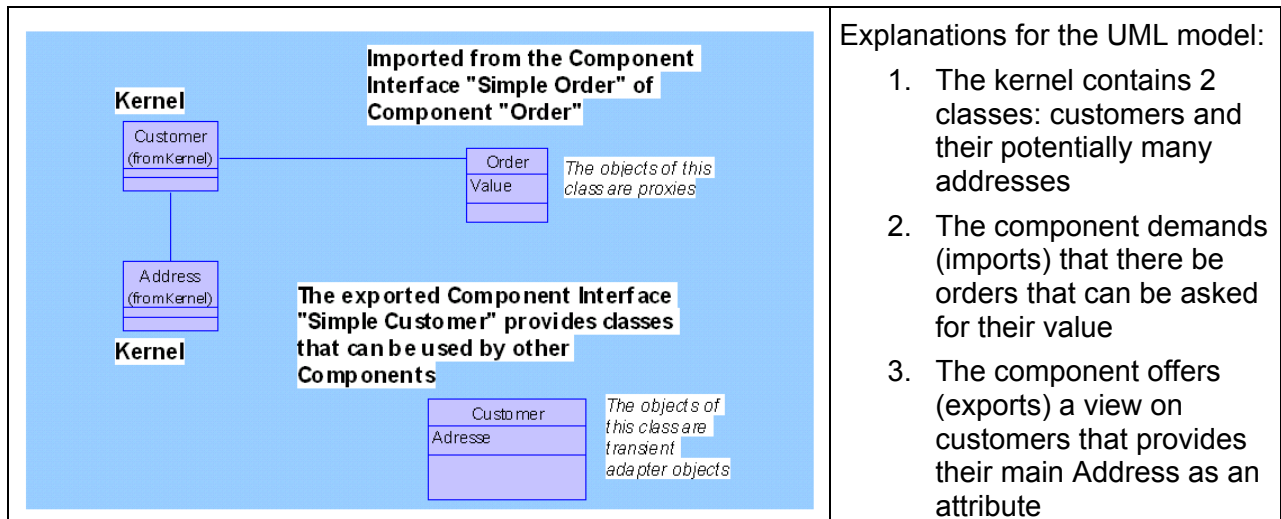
Imported from the Component Interface "Simple Order" of Component "Order"

Kernel

Customer
(fromKernel)

Order
Value

The objects of this class are proxies

Address
(fromKernel)

Kernel

The exported Component Interface "Simple Customer" provides classes that can be used by other Components

Customer
Adresse

The objects of this class are transient adapter objects

Explanations for the UML model:

1. The kernel contains 2 classes: customers and their potentially many addresses

2. The component demands (imports) that there be orders that can be asked for their value

3. The component offers (exports) a view on customers that provides their main Address as an attribute